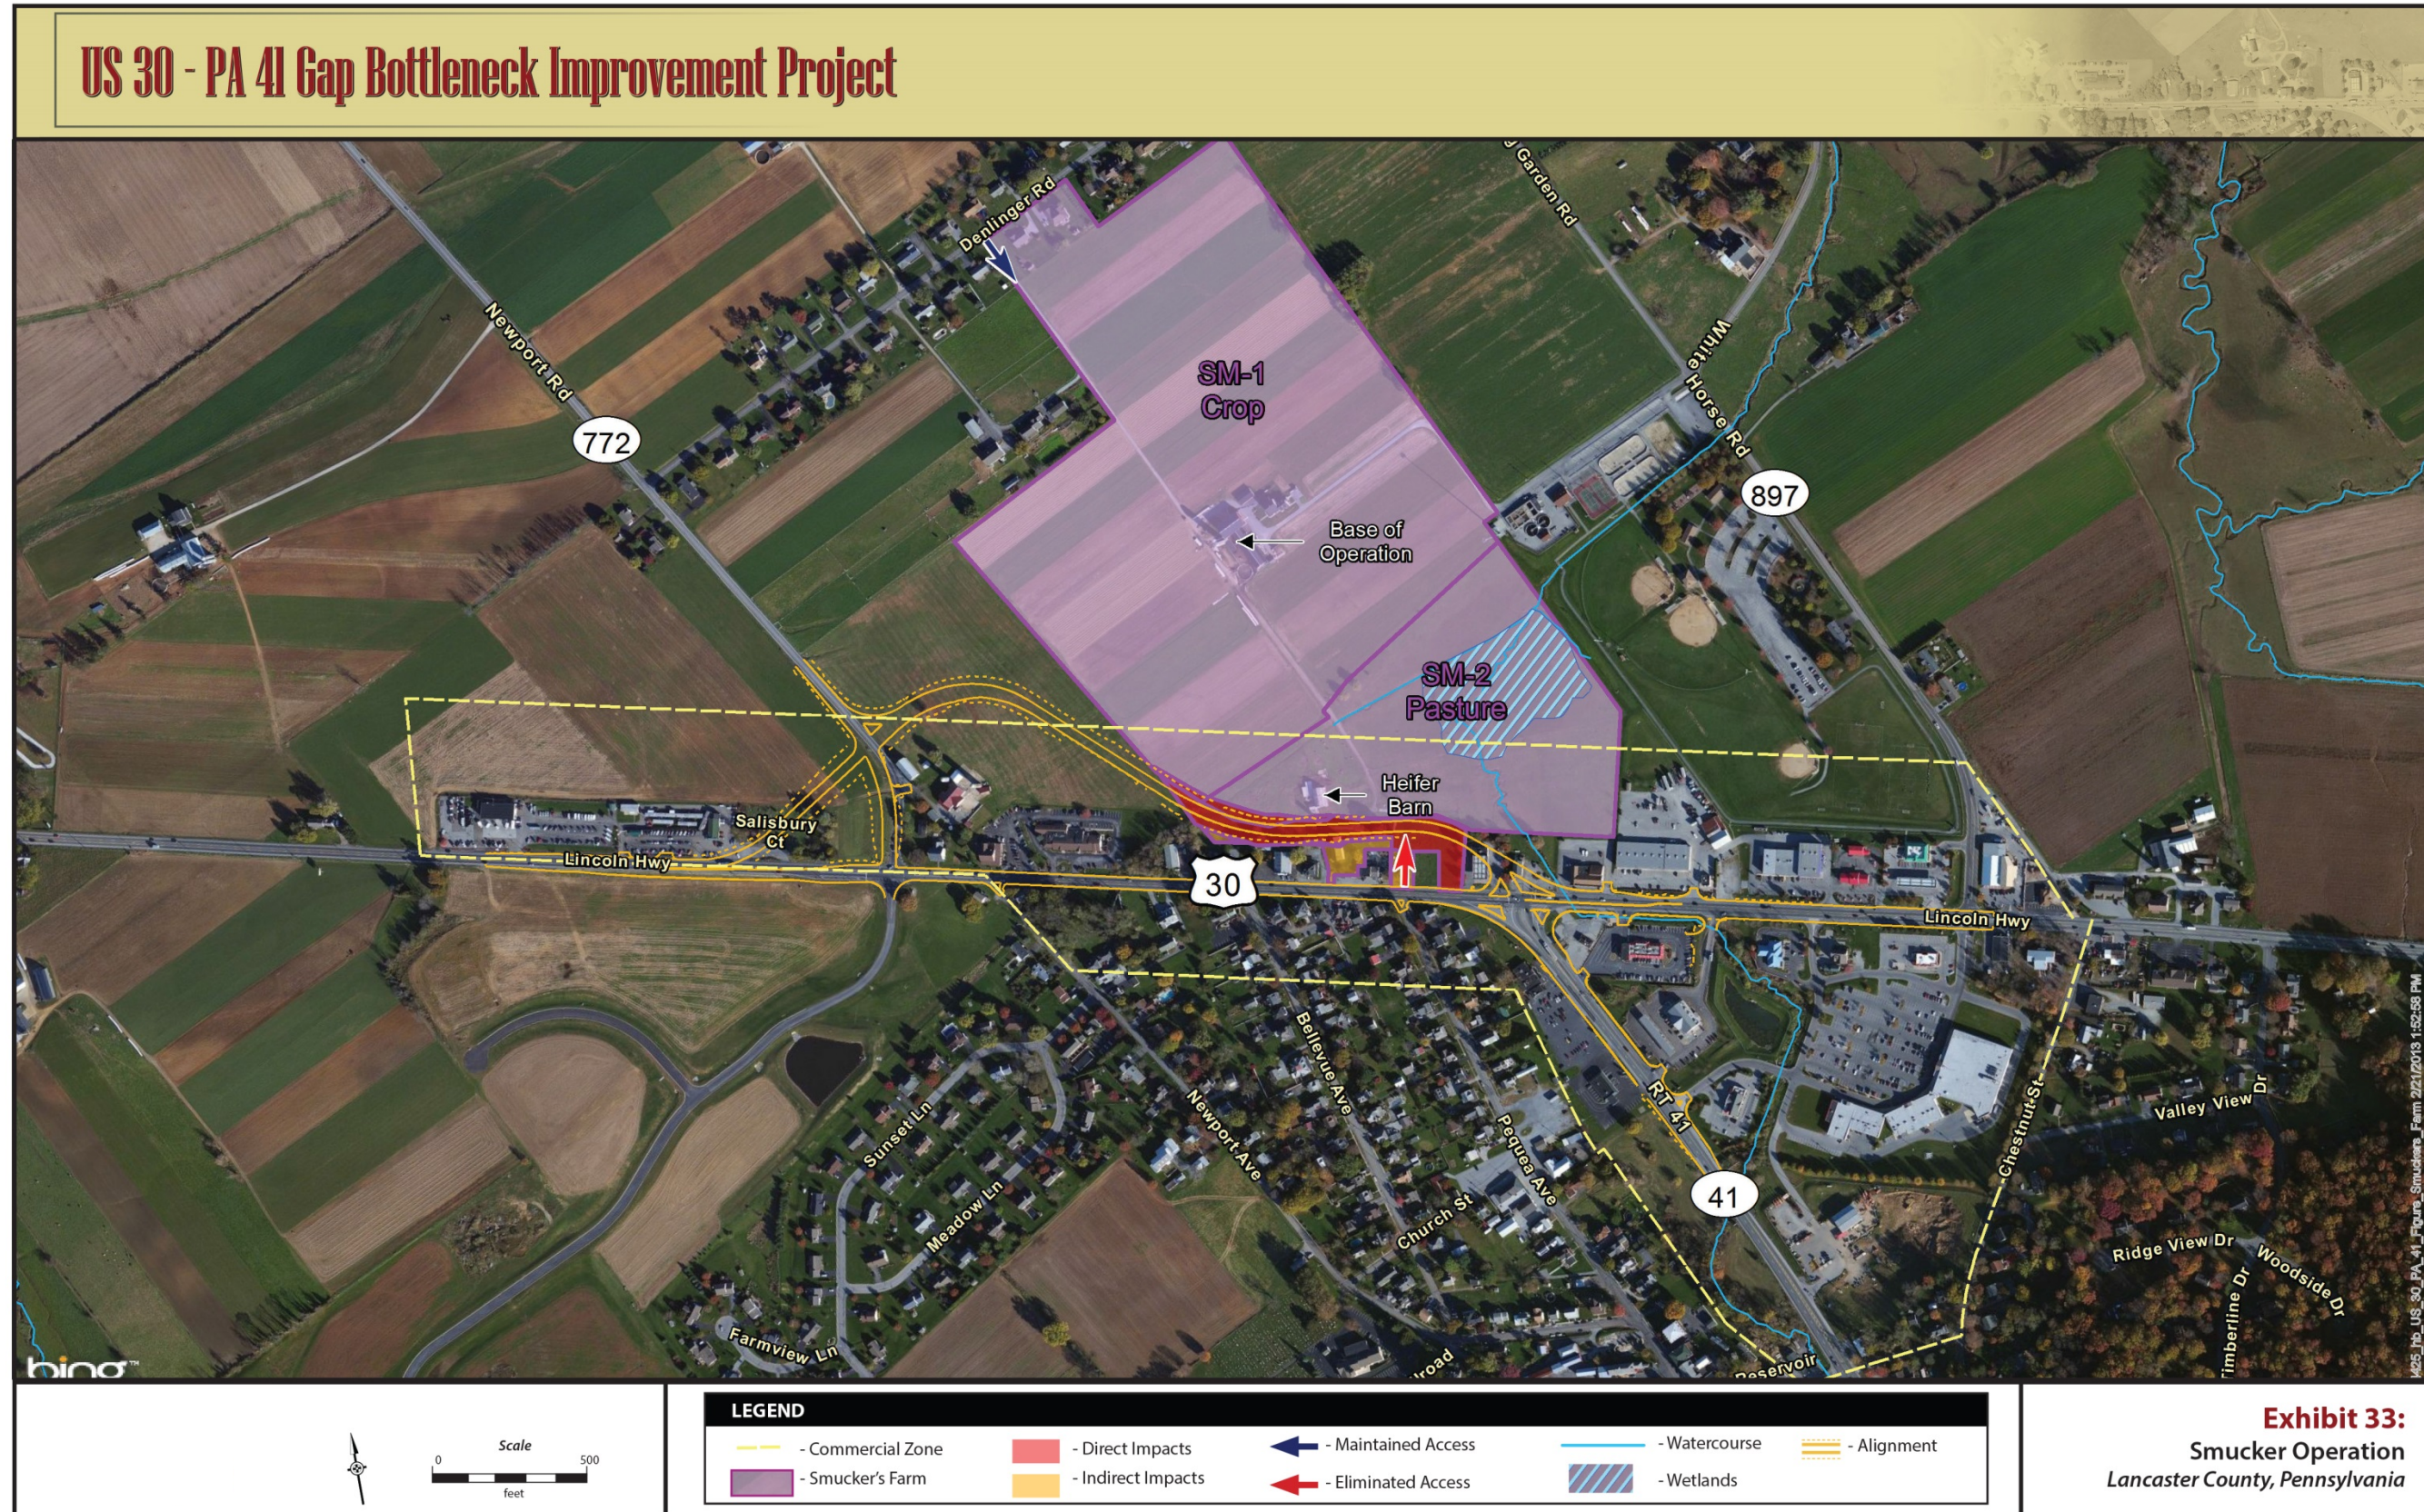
US 30 - PA 41 Gap Bottleneck Improvement Project

Denlinger Rd
Newport Rd
772
SM-1
Crop
Base of
Operation
Garden Rd
White Horse Rd
897
SM-2
Pasture
Heifer
Barn
Salisbury
Ct
Lincoln Hwy
30
Lincoln Hwy
Bellevue Ave
Newport Ave
Sunset Ln
Meadow Ln
Church St
Pequea Ave
RT 41
41
Chestnut St
Valley View Dr
Ridge View Dr
Woodside Dr
Timberline Dr
Farmview Ln
Reservoir
bing

Scale
0
500
feet

LEGEND
- Commercial Zone
- Smucker's Farm
- Direct Impacts
- Indirect Impacts
- Maintained Access
- Eliminated Access
- Watercourse
- Wetlands
- Alignment

Exhibit 33:
Smucker Operation
Lancaster County, Pennsylvania